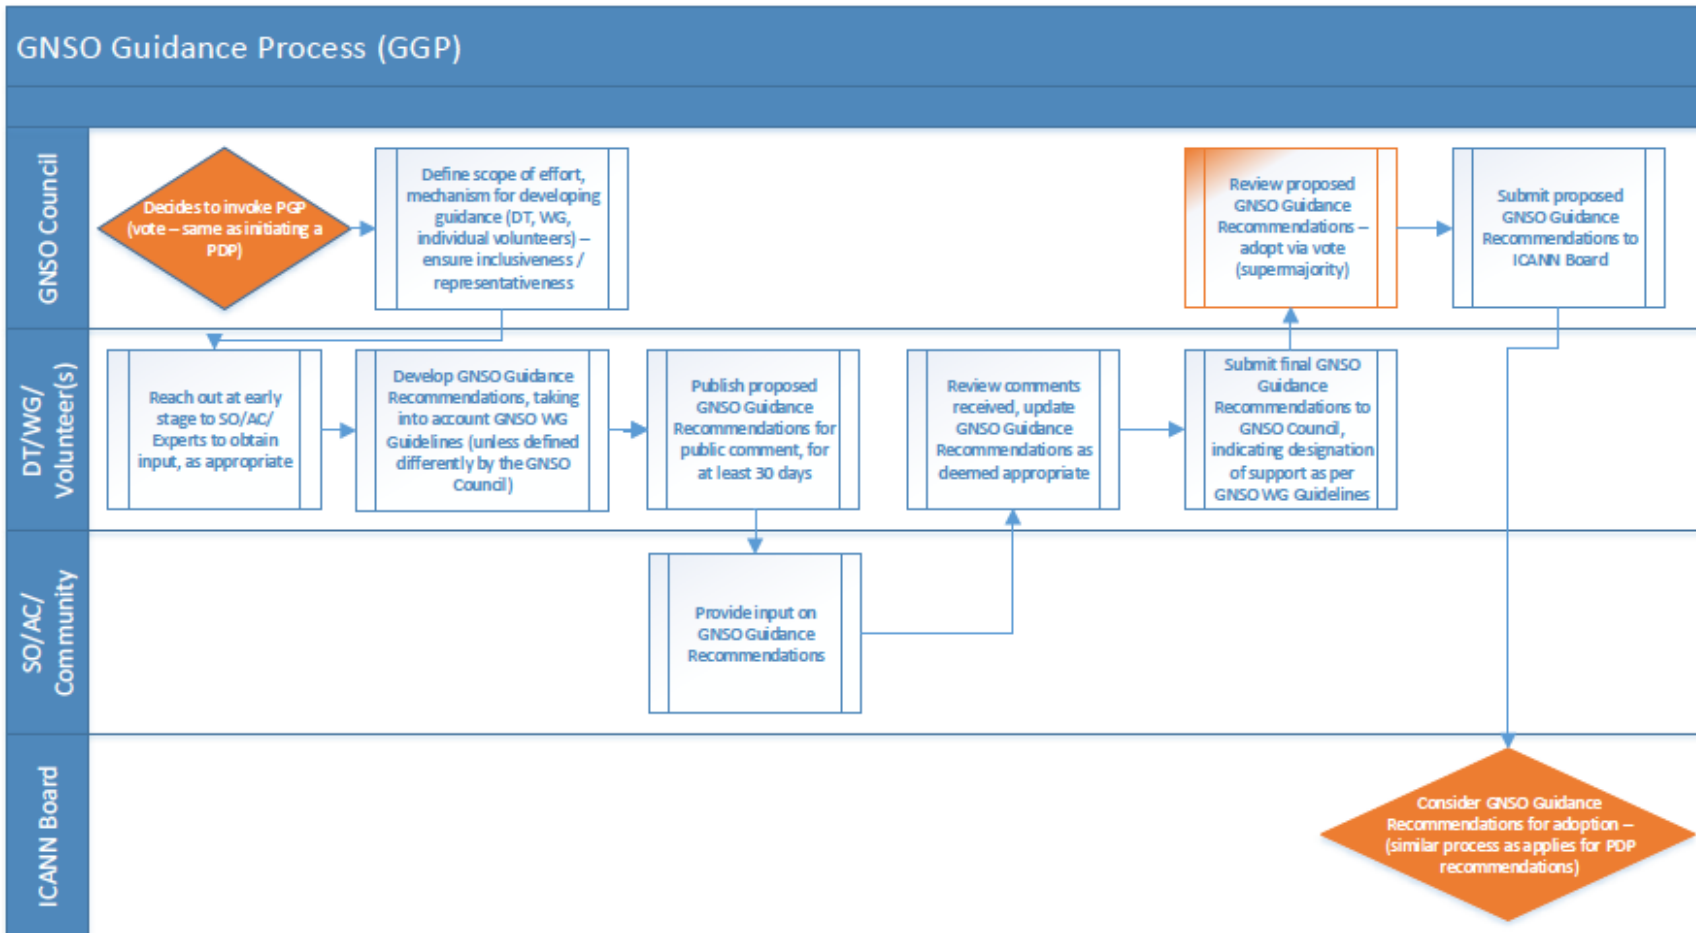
GNSO Guidance Process (GGP)

GNSO Council

Decides to invoke PGP (vote – same as initiating a PDP)

Define scope of effort, mechanism for developing guidance (DT, WG, individual volunteers) – ensure inclusiveness / representativeness

Review proposed GNSO Guidance Recommendations – adopt via vote (supermajority)

Submit proposed GNSO Guidance Recommendations to ICANN Board

DT/WG/ Volunteer(s)

Reach out at early stage to SO/AC/ Experts to obtain input, as appropriate

Develop GNSO Guidance Recommendations, taking into account GNSO WG Guidelines (unless defined differently by the GNSO Council)

Publish proposed GNSO Guidance Recommendations for public comment, for at least 30 days

Review comments received, update GNSO Guidance Recommendations as deemed appropriate

Submit final GNSO Guidance Recommendations to GNSO Council, indicating designation of support as per GNSO WG Guidelines

SO/AC/ Community

Provide input on GNSO Guidance Recommendations

ICANN Board

Consider GNSO Guidance Recommendations for adoption – (similar process as applies for PDP recommendations)